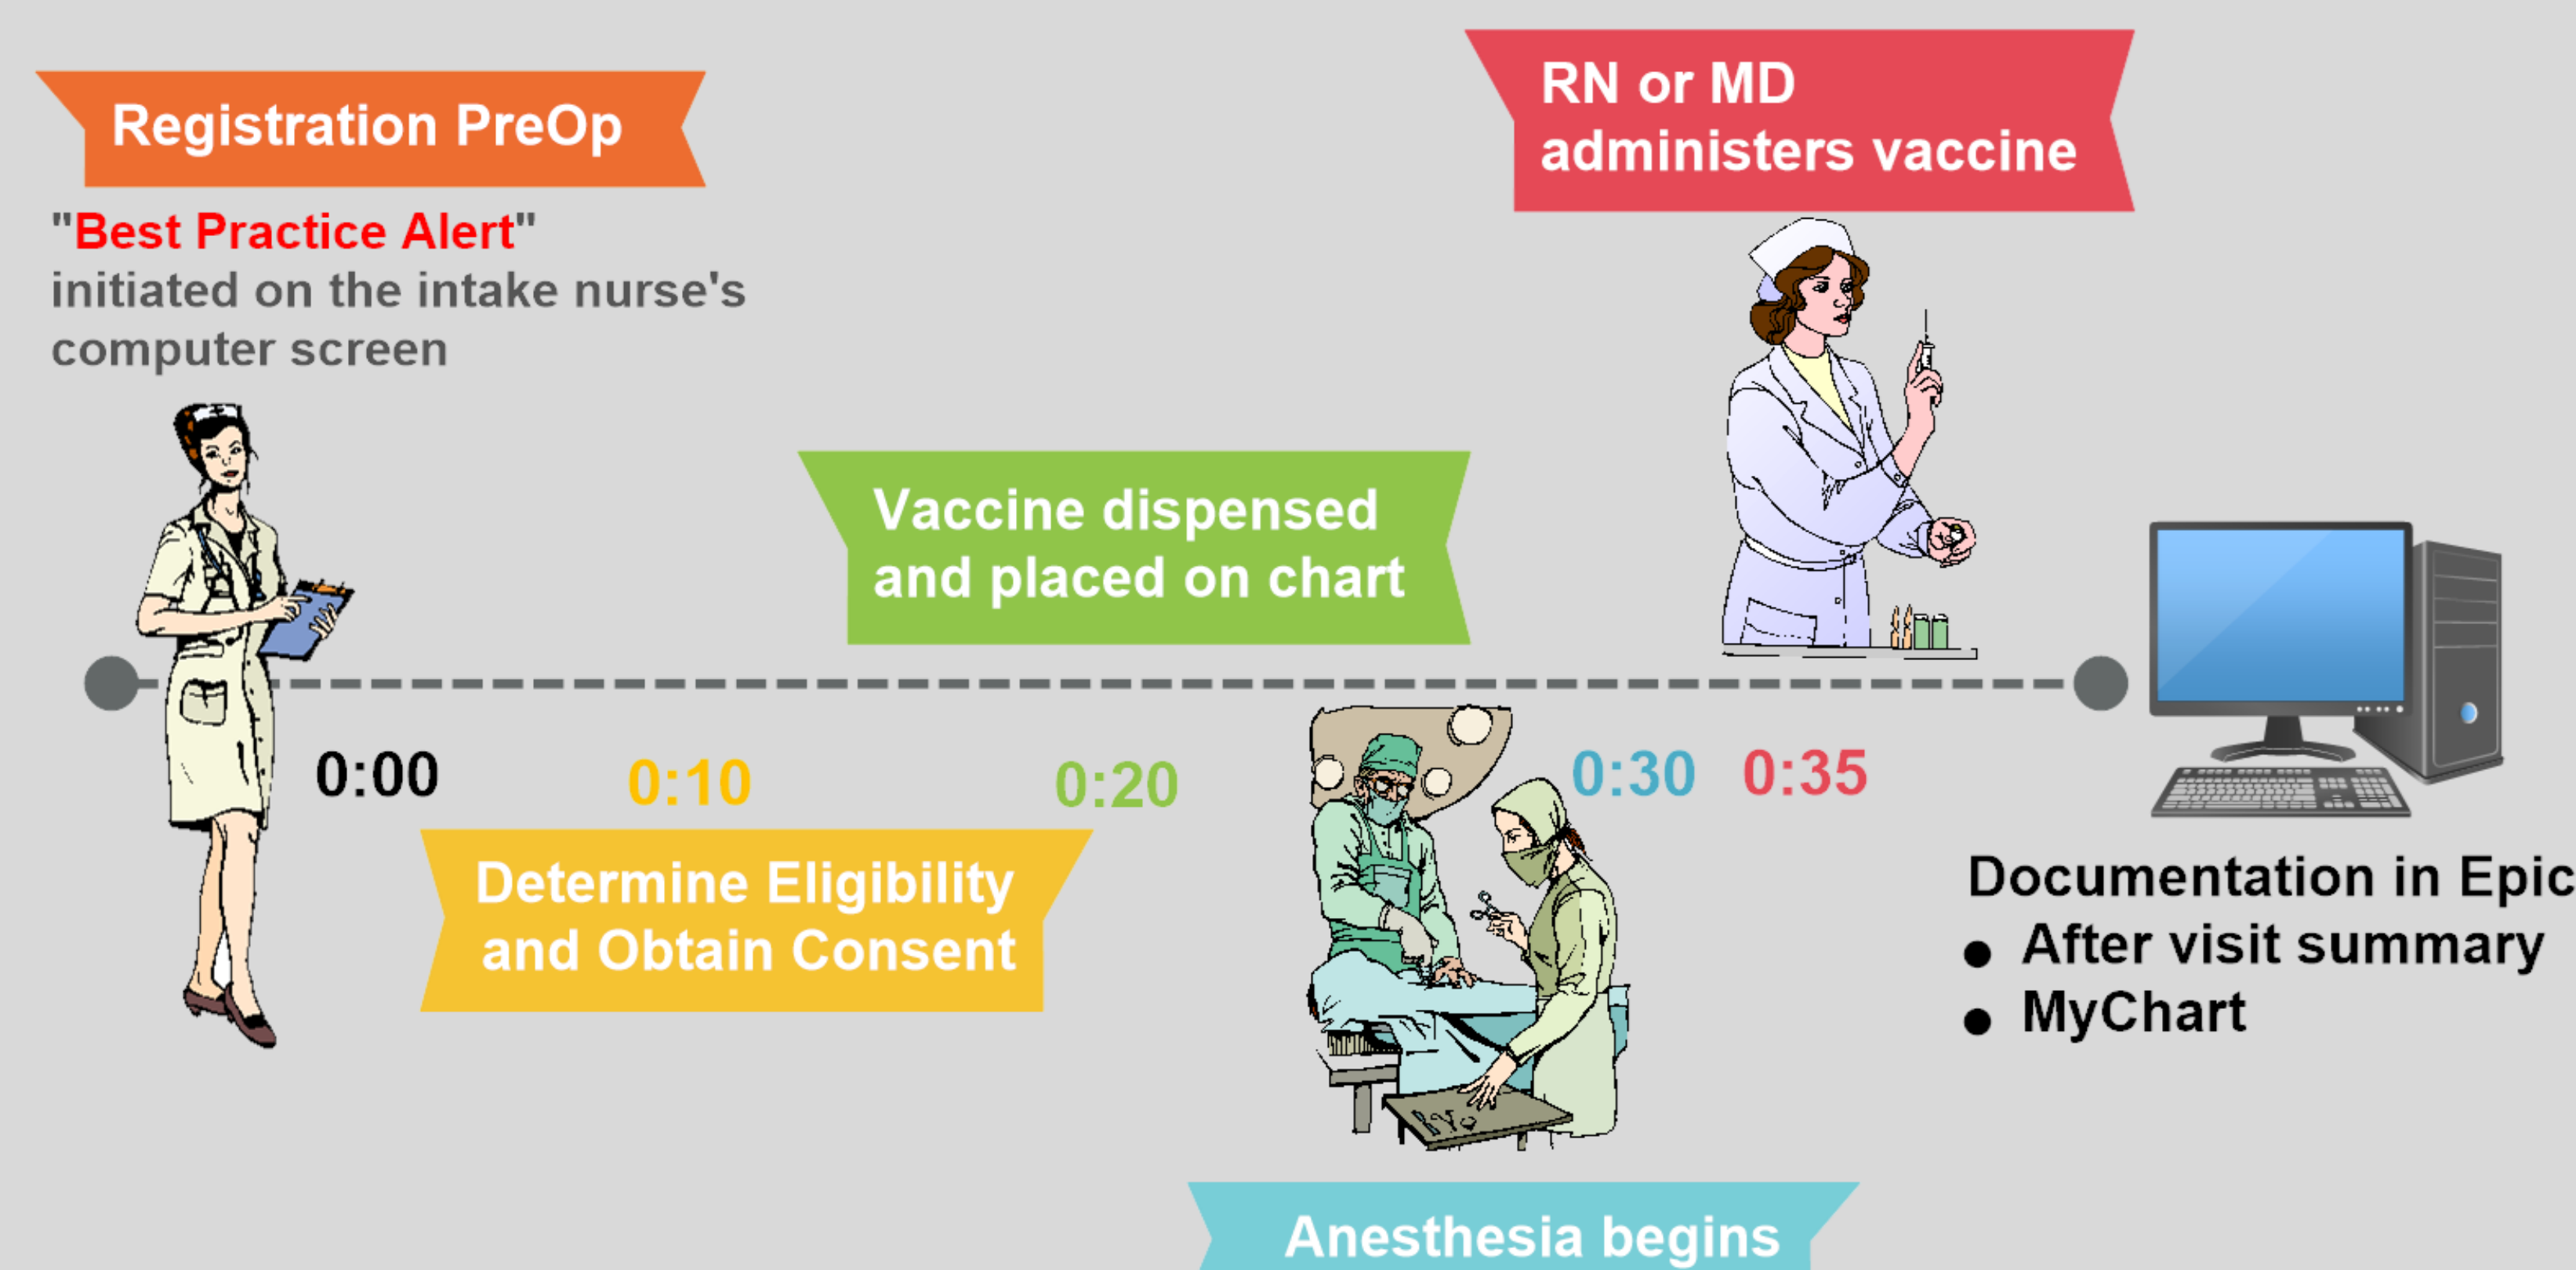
Registration PreOp

"Best Practice Alert" initiated on the intake nurse's computer screen

RN or MD administers vaccine

Vaccine dispensed and placed on chart

0:00

0:10

0:20

0:30

0:35

Determine Eligibility and Obtain Consent

Documentation in Epic
- After visit summary
- MyChart

Anesthesia begins